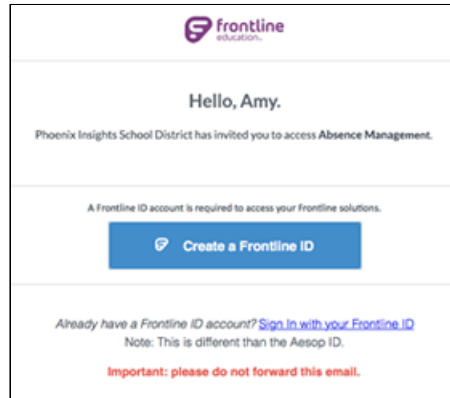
frontline
education

Hello, Amy.

Phoenix Insights School District has invited you to access Absence Management.

A Frontline ID account is required to access your Frontline solutions.

Create a Frontline ID

Already have a Frontline ID account? Sign In with your Frontline ID
Note: This is different than the Aesop ID.

Important: please do not forward this email.